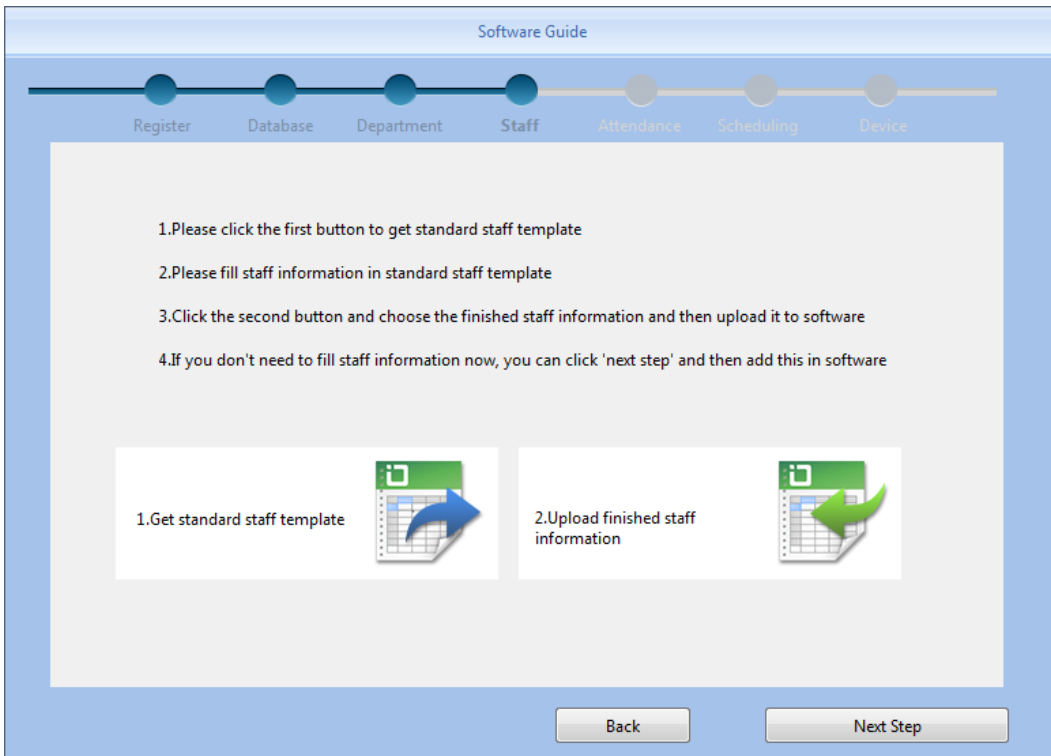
Software Guide

Register Database Department Staff Attendance Scheduling Device

1.Please click the first button to get standard staff template

2.Please fill staff information in standard staff template

3.Click the second button and choose the finished staff information and then upload it to software

4.If you don't need to fill staff information now, you can click 'next step' and then add this in software

1.Get standard staff template

2.Upload finished staff information

Back

Next Step